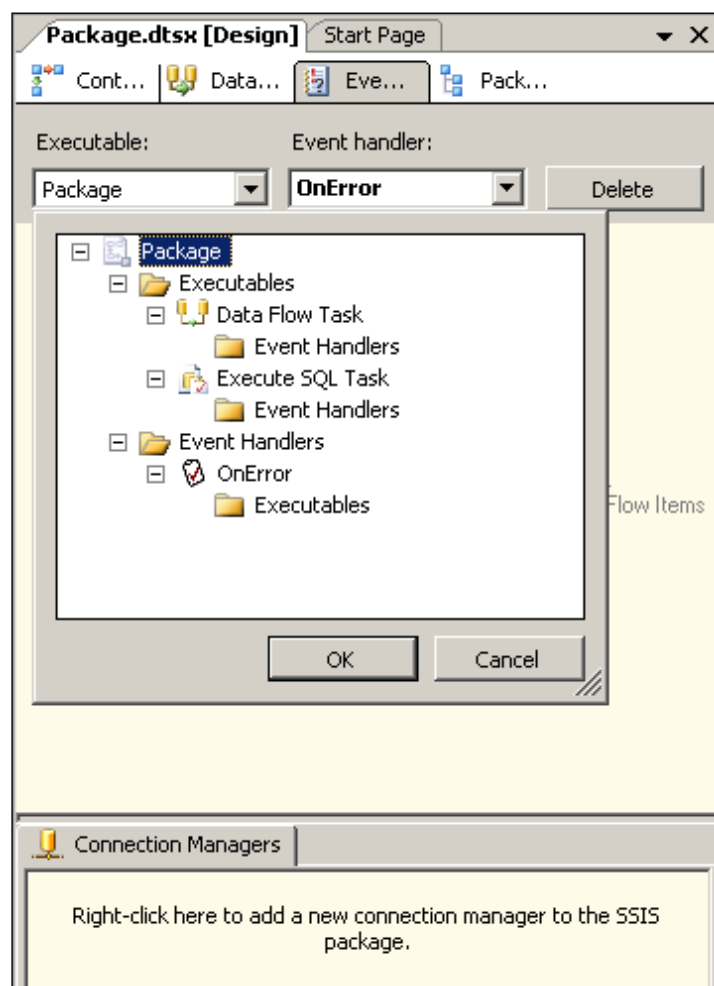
Package.dtsx [Design] Start Page ▾ X

Cont... Data... Eve... Pack...

Executable: Event handler:

Package OnError Delete

Package
Executables
Data Flow Task
Event Handlers
Execute SQL Task
Event Handlers
Event Handlers
OnError
Executables

Flow Items

OK Cancel

Connection Managers

Right-click here to add a new connection manager to the SSIS package.